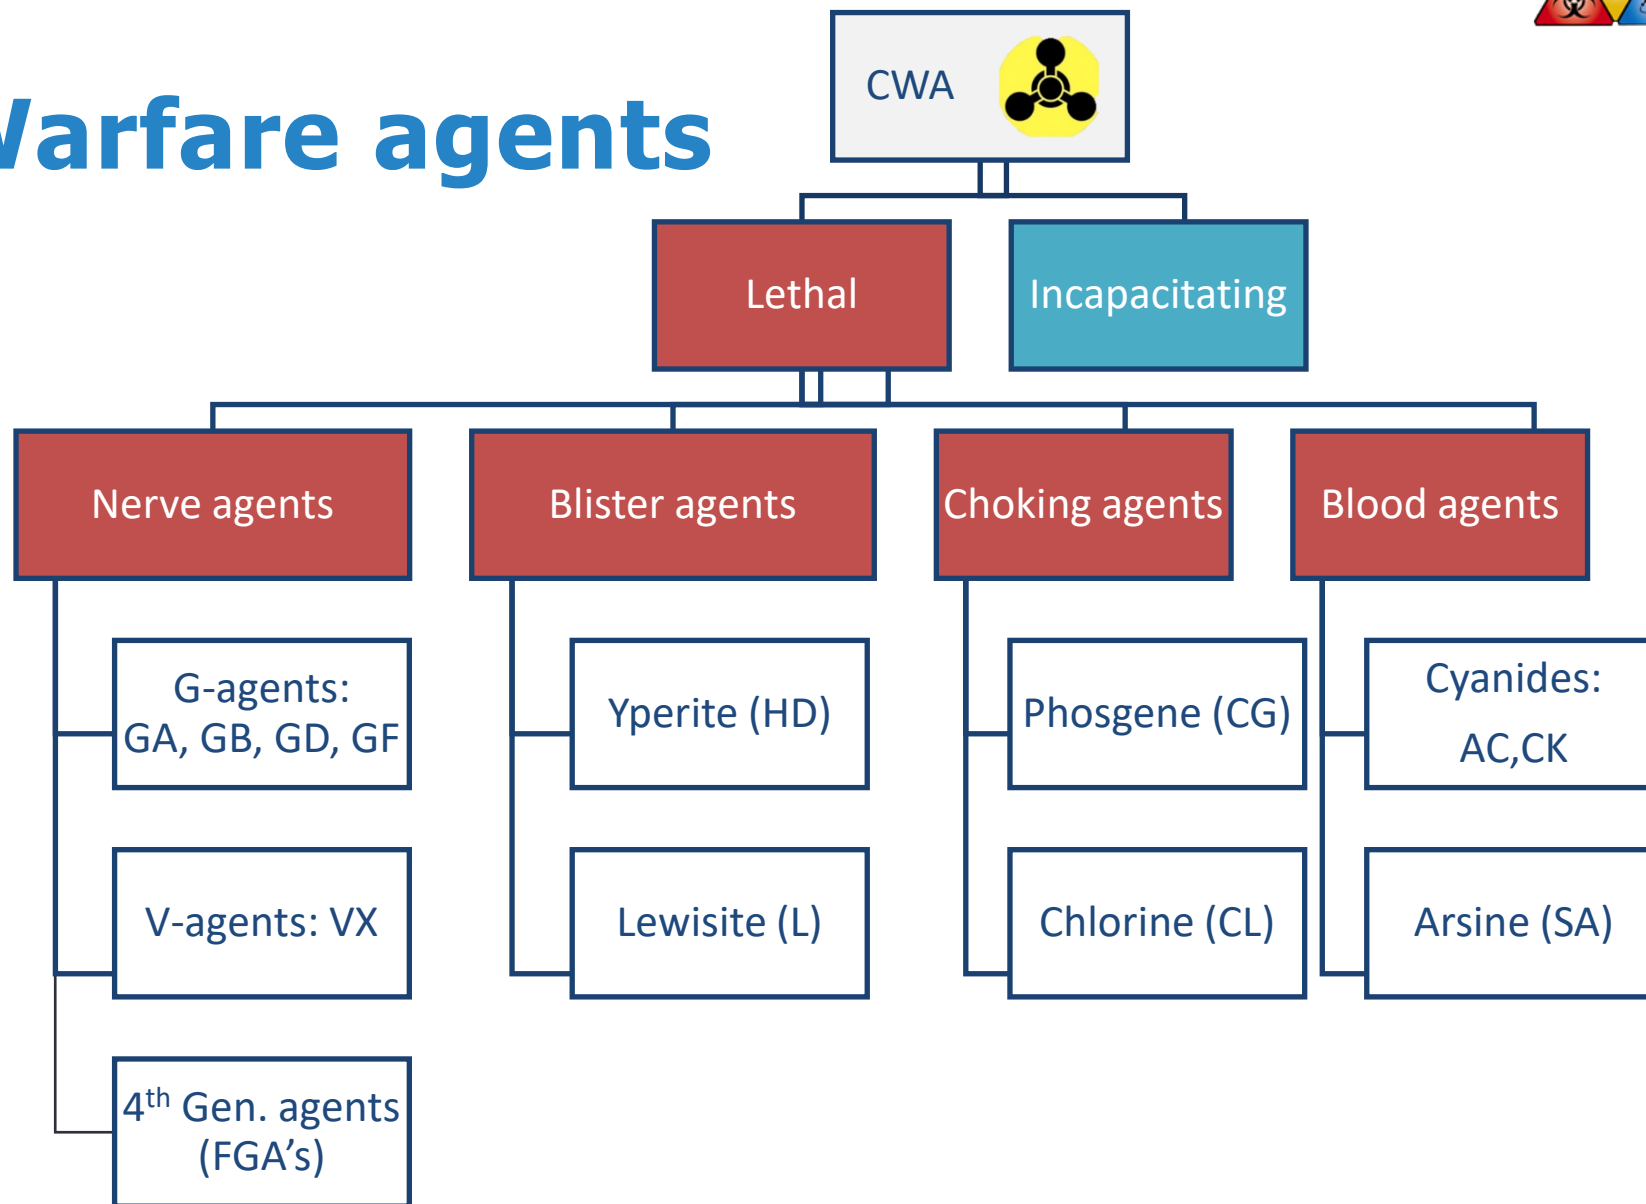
/arfare agents

CWA

Lethal

Incapacitating

Nerve agents

Blister agents

Choking agents

Blood agents

G-agents: GA, GB, GD, GF

V-agents: VX

4$^{th}$ Gen. agents (FGA’s)

Yperite (HD)

Lewisite (L)

Phosgene (CG)

Chlorine (CL)

Cyanides: AC,CK

Arsine (SA)